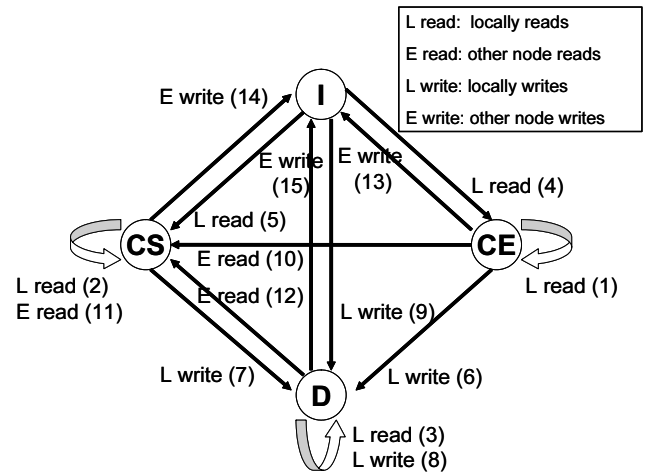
L read: locally reads
E read: other node reads
L write: locally writes
E write: other node writes

I

E write (14)

E write (15)

E write (13)

L read (4)

L read (5)

CS

CE

E read (10)

L read (2)
E read (11)

L read (1)

E read (12)

L write (9)

L write (7)

L write (6)

D

L read (3)
L write (8)